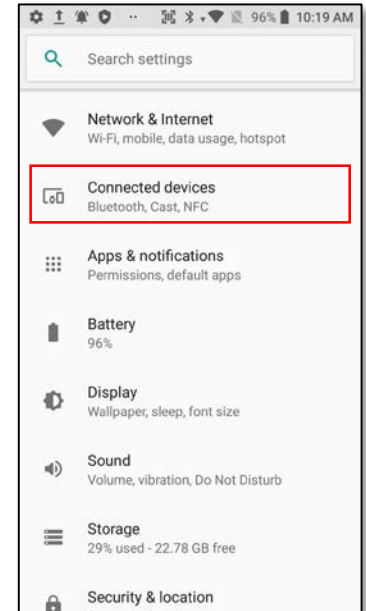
96% 10:19 AM

Search settings

Network & Internet
Wi-Fi, mobile, data usage, hotspot

Connected devices
Bluetooth, Cast, NFC

Apps & notifications
Permissions, default apps

Battery
96%

Display
Wallpaper, sleep, font size

Sound
Volume, vibration, Do Not Disturb

Storage
29% used - 22.78 GB free

Security & location